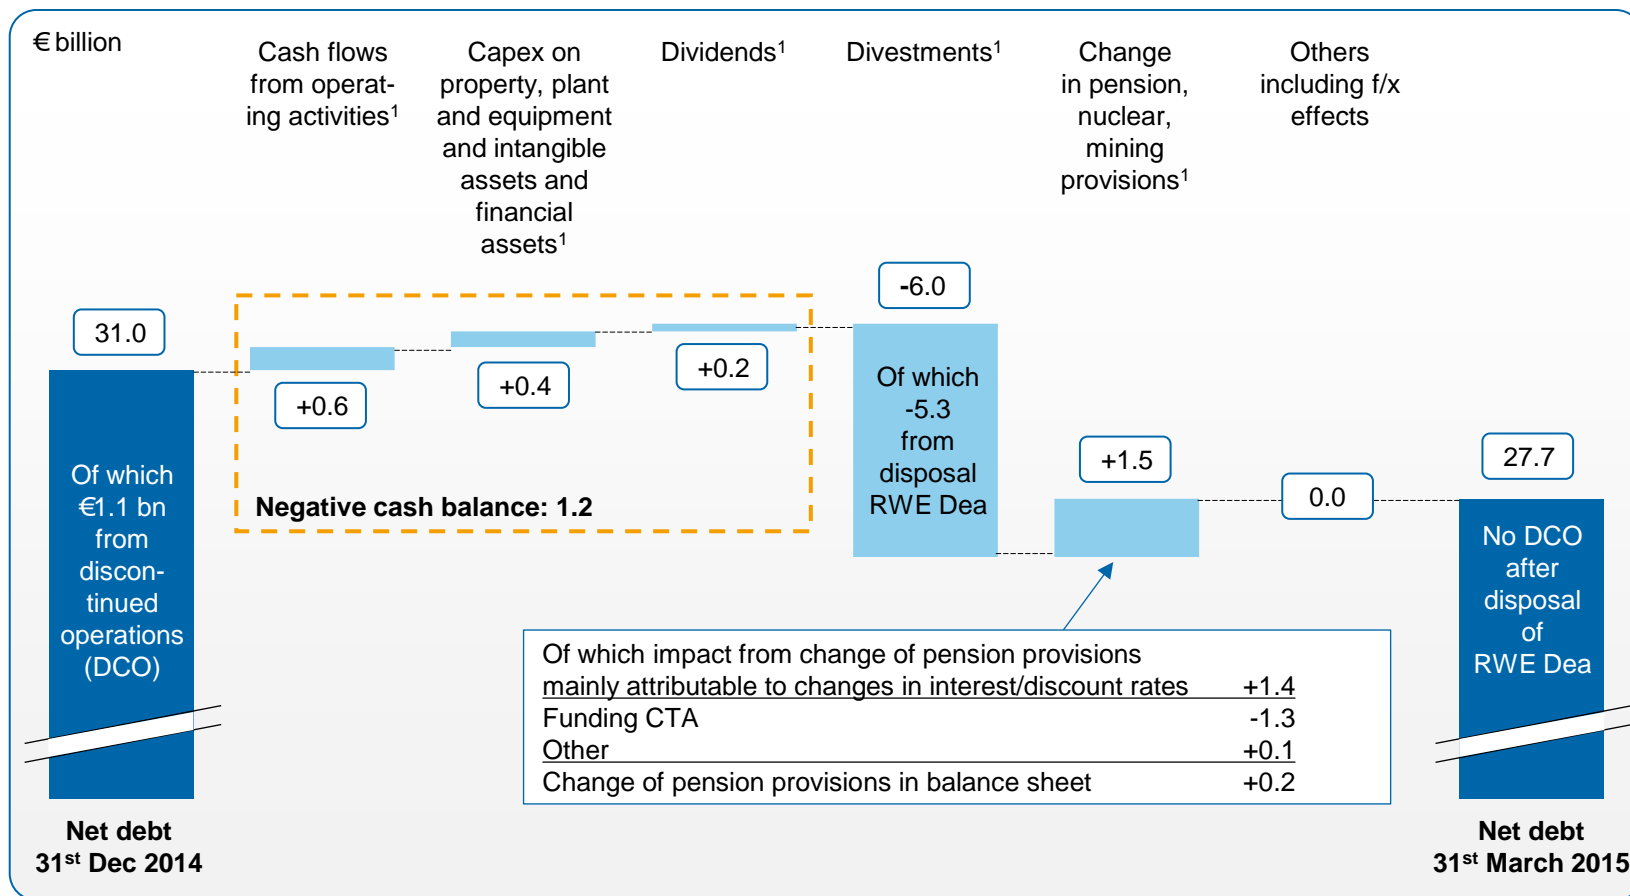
€ billion

Cash flows from operating activities$^1$

Capex on property, plant and equipment and intangible assets and financial assets$^1$

Dividends$^1$

Divestments$^1$

Change in pension, nuclear, mining provisions$^1$

Others including f/x effects

31.0

Of which €1.1 bn from discontinued operations (DCO)

+0.6

+0.4

+0.2

Negative cash balance: 1.2

-6.0

Of which -5.3 from disposal RWE Dea

+1.5

0.0

27.7

No DCO after disposal of RWE Dea

| Of which impact from change of pension provisions mainly attributable to changes in interest/discount rates | +1.4 |
|---|---|
| Funding CTA | -1.3 |
| Other | +0.1 |
| Change of pension provisions in balance sheet | +0.2 |

Net debt 31$^{st}$ Dec 2014

Net debt 31$^{st}$ March 2015